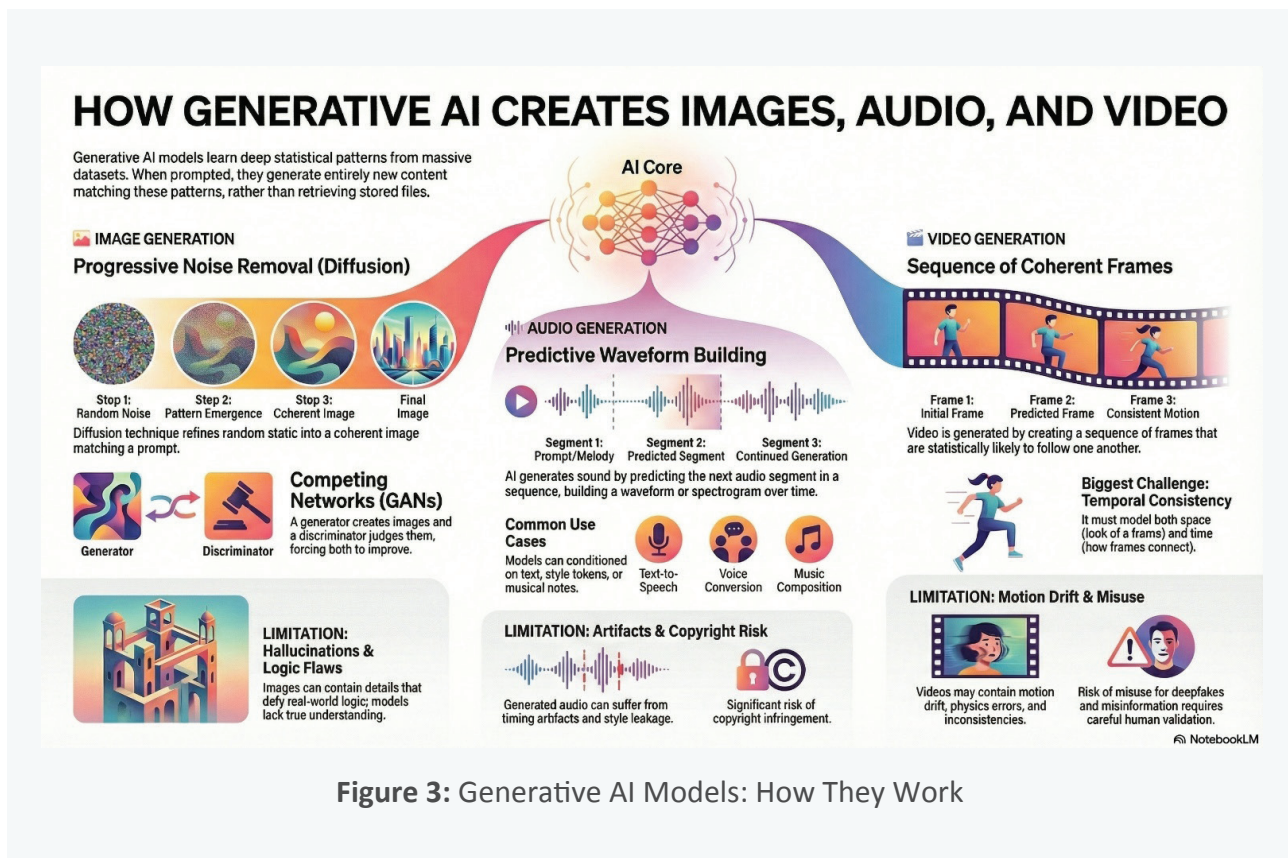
HOW GENERATIVE AI CREATES IMAGES, AUDIO, AND VIDEO

Generative AI models learn deep statistical patterns from massive datasets. When prompted, they generate entirely new content matching these patterns, rather than retrieving stored files.

AI Core

IMAGE GENERATION

Progressive Noise Removal (Diffusion)

Stop 1: Random Noise

Step 2: Pattern Emergence

Step 3: Coherent Image

Final Image

Diffusion technique refines random static into a coherent image matching a prompt.

Generator

Discriminator

Competing Networks (GANs)

A generator creates images and a discriminator judges them, forcing both to improve.

LIMITATION: Hallucinations & Logic Flaws

Images can contain details that defy real-world logic; models lack true understanding.

AUDIO GENERATION

Predictive Waveform Building

Segment 1: Prompt/Melody

Segment 2: Predicted Segment

Segment 3: Continued Generation

AI generates sound by predicting the next audio segment in a sequence, building a waveform or spectrogram over time.

Common Use Cases

Models can conditioned on text, style tokens, or musical notes.

Text-to-Speech

Voice Conversion

Music Composition

LIMITATION: Artifacts & Copyright Risk

Generated audio can suffer from timing artifacts and style leakage.

Significant risk of copyright infringement.

VIDEO GENERATION

Sequence of Coherent Frames

Frame 1: Initial Frame

Frame 2: Predicted Frame

Frame 3: Consistent Motion

Video is generated by creating a sequence of frames that are statistically likely to follow one another.

Biggest Challenge: Temporal Consistency

It must model both space (look of a frams) and time (how frames connect).

LIMITATION: Motion Drift & Misuse

Videos may contain motion drift, physics errors, and inconsistencies.

Risk of misuse for deepfakes and misinformation requires careful human validation.

NotebookLM

Figure 3: Generative AI Models: How They Work